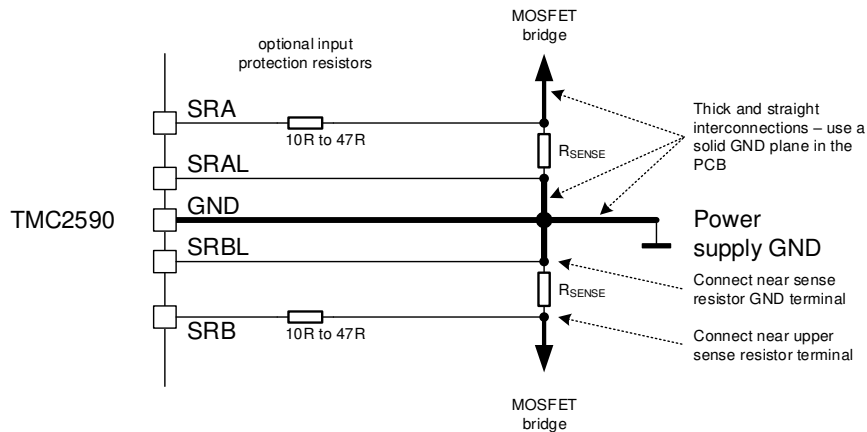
MOSFET bridge

optional input protection resistors

SRA

10R to 47R

Thick and straight interconnections – use a solid GND plane in the PCB

SRAL

$R_{SENSE}$

TMC2590

GND

Power supply GND

SRBL

Connect near sense resistor GND terminal

$R_{SENSE}$

SRB

10R to 47R

Connect near upper sense resistor terminal

MOSFET bridge